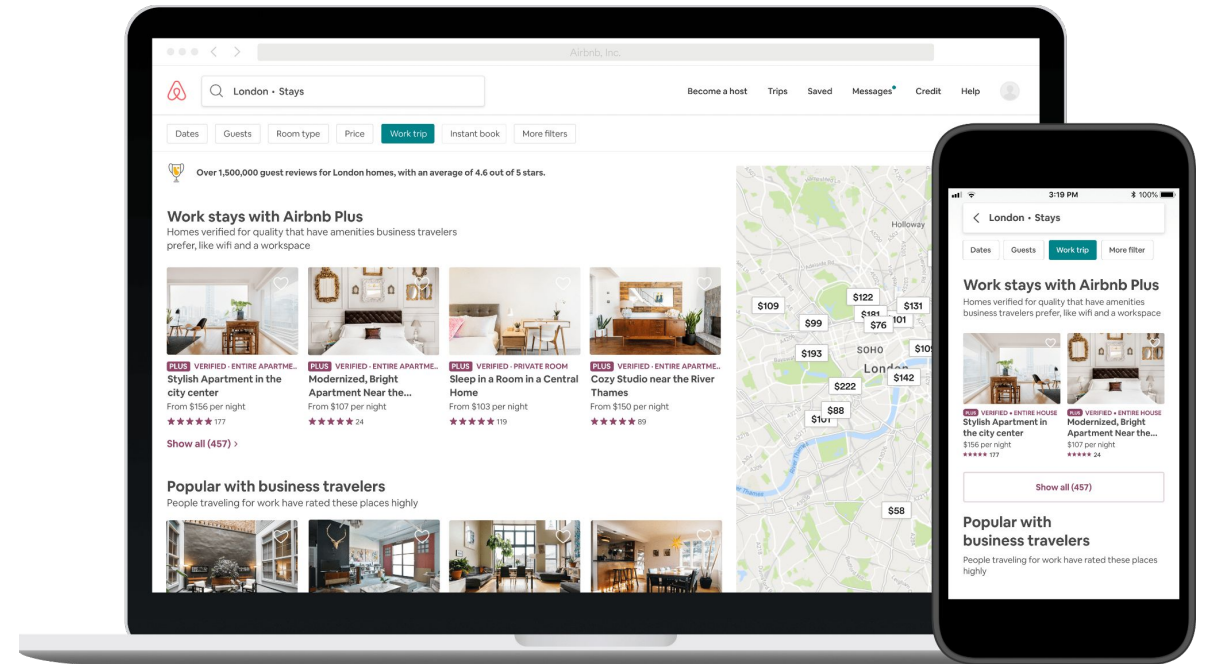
Airbnb, Inc.

London • Stays

Become a host Trips Saved Messages Credit Help

Dates Guests Room type Price Work trip Instant book More filters

Over 1,500,000 guest reviews for London homes, with an average of 4.6 out of 5 stars.

Work stays with Airbnb Plus

Homes verified for quality that have amenities business travelers prefer, like wifi and a workspace

PLUS VERIFIED · ENTIRE APARTME...
Stylish Apartment in the city center
From $156 per night
★★★★★ 177

PLUS VERIFIED · ENTIRE APARTME...
Modernized, Bright Apartment Near the...
From $107 per night
★★★★★ 24

PLUS VERIFIED · PRIVATE ROOM
Sleep in a Room in a Central Home
From $103 per night
★★★★★ 119

PLUS VERIFIED · ENTIRE APARTME...
Cozy Studio near the River Thames
From $150 per night
★★★★★ 89

Show all (457) ›

Popular with business travelers

People traveling for work have rated these places highly

Holloway
$109 $122 $131 $99 $181 $76 101 $193 SOHO $10 London $142 $222 $88 $101 $58

3:19 PM 100%

London • Stays

Dates Guests Work trip More filter

Work stays with Airbnb Plus

Homes verified for quality that have amenities business travelers prefer, like wifi and a workspace

PLUS VERIFIED • ENTIRE HOUSE
Stylish Apartment in the city center
$156 per night
★★★★★ 177

PLUS VERIFIED • ENTIRE HOUSE
Modernized, Bright Apartment Near the...
$107 per night
★★★★★ 24

Show all (457)

Popular with business travelers

People traveling for work have rated these places highly